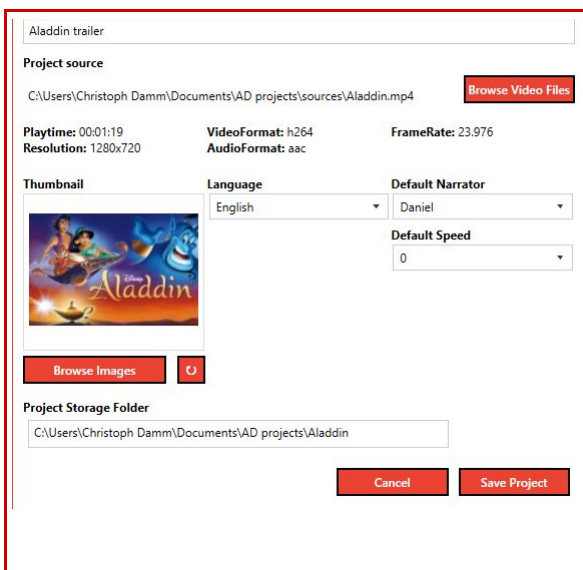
Aladdin trailer

Project source

C:\Users\Christoph Damm\Documents\AD projects\sources\Aladdin.mp4

Browse Video Files

Playtime: 00:01:19
Resolution: 1280x720

VideoFormat: h264
AudioFormat: aac

FrameRate: 23.976

Thumbnail

Disney
Aladdin

Language

English

Default Narrator

Daniel

Default Speed

0

Browse Images

Project Storage Folder

C:\Users\Christoph Damm\Documents\AD projects\Aladdin

Cancel

Save Project